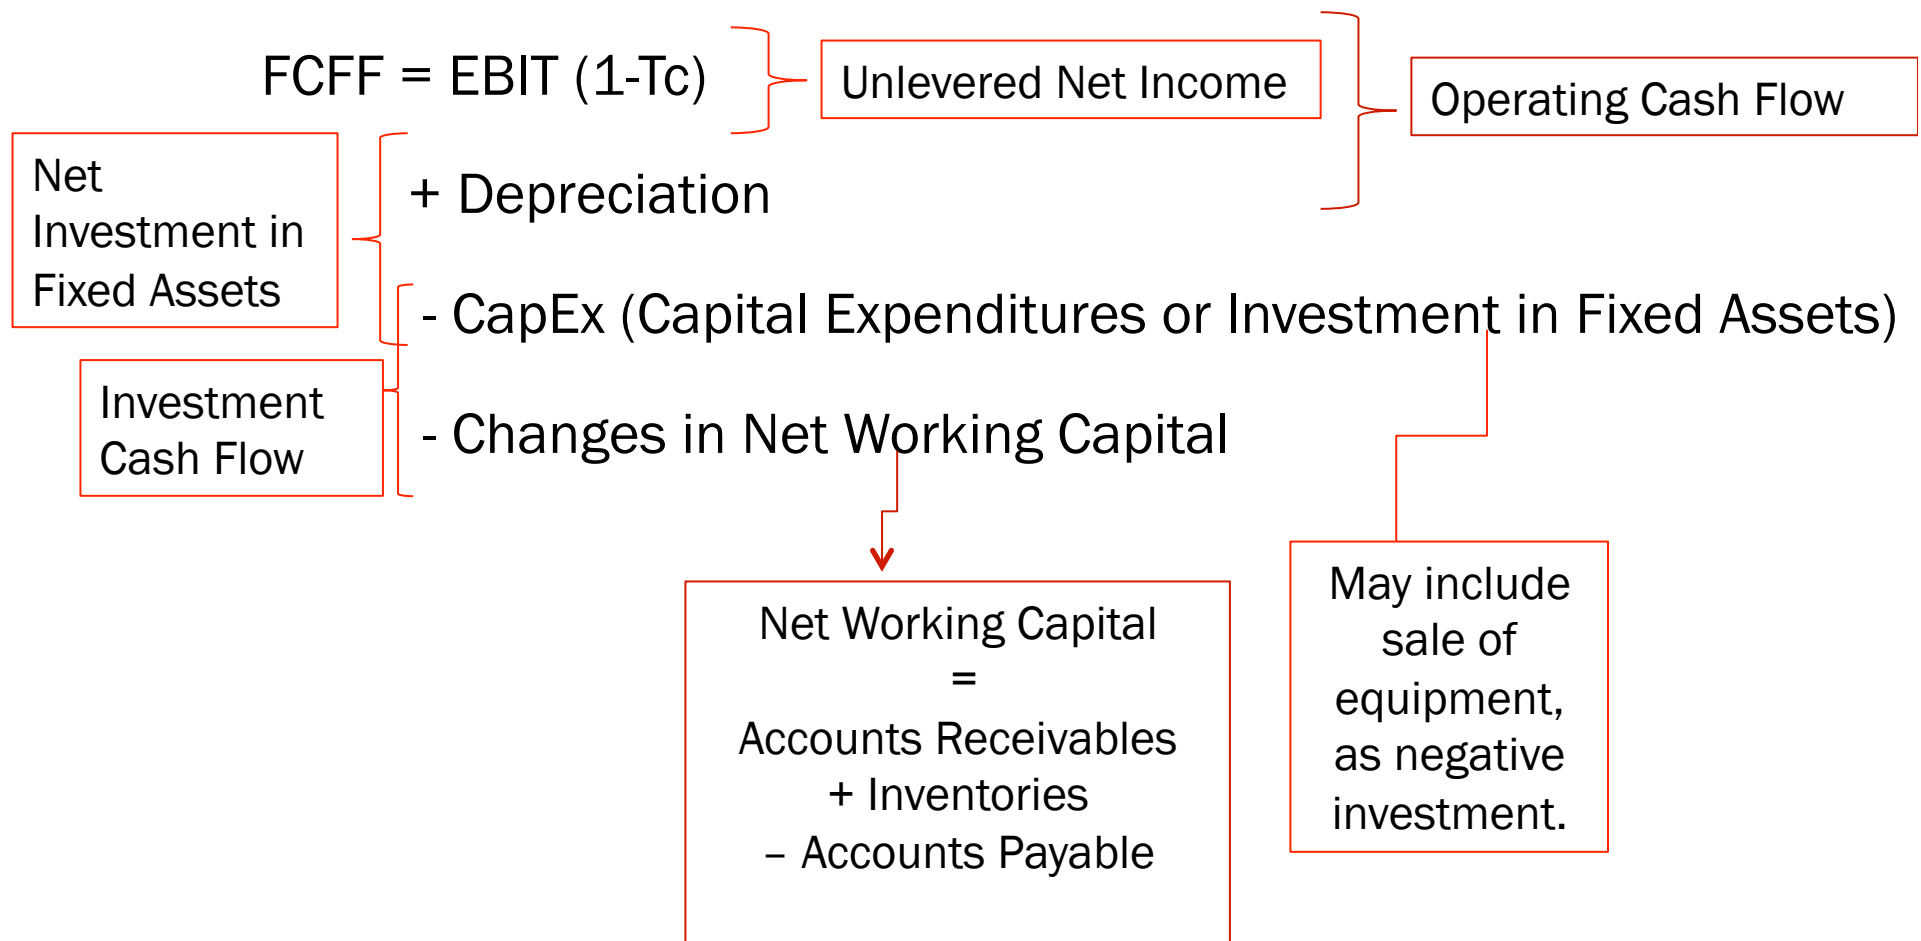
FCFF = EBIT (1-Tc)

Unlevered Net Income

Operating Cash Flow

Net Investment in Fixed Assets

+ Depreciation

- CapEx (Capital Expenditures or Investment in Fixed Assets)

Investment Cash Flow

- Changes in Net Working Capital

Net Working Capital
=
Accounts Receivables
+ Inventories
– Accounts Payable

May include sale of equipment, as negative investment.